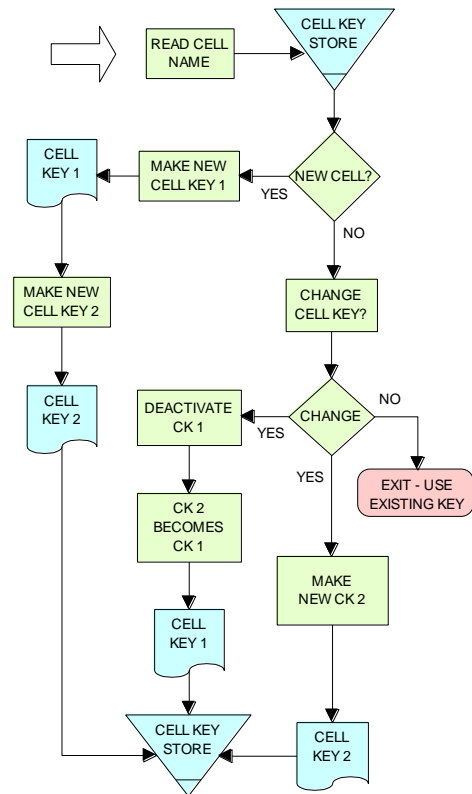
READ CELL NAME

CELL KEY STORE

NEW CELL?

YES

MAKE NEW CELL KEY 1

CELL KEY 1

MAKE NEW CELL KEY 2

CELL KEY 2

NO

CHANGE CELL KEY?

CHANGE

NO

EXIT - USE EXISTING KEY

YES

DEACTIVATE CK 1

CK 2 BECOMES CK 1

CELL KEY 1

YES

MAKE NEW CK 2

CELL KEY 2

CELL KEY STORE